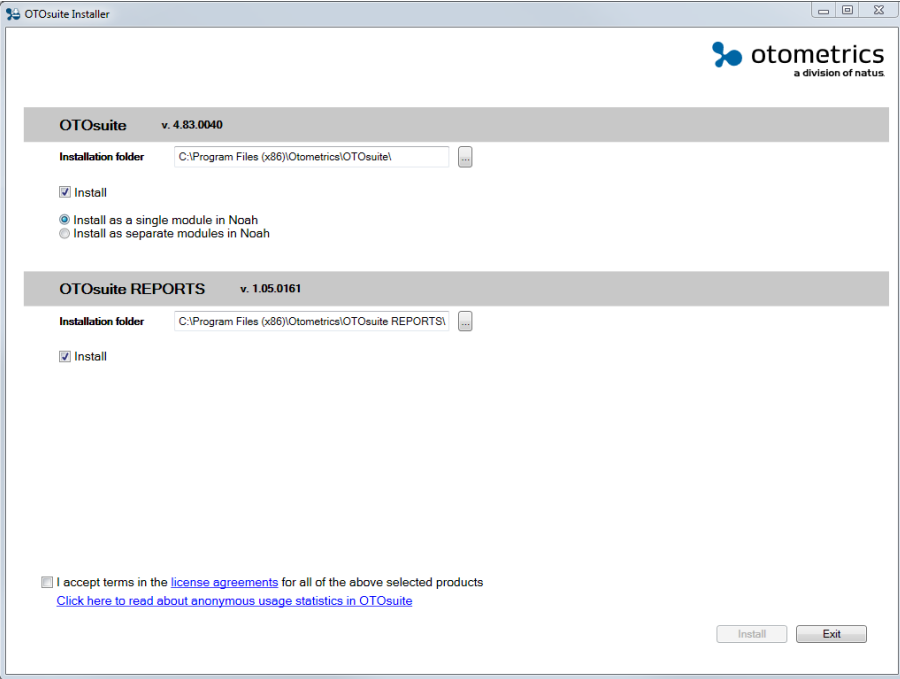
OTOsuite Installer

otometrics
a division of natus.

OTOsuite v. 4.83.0040

Installation folder C:\Program Files (x86)\Otometrics\OTOsuite\ ...

Install

Install as a single module in Noah
Install as separate modules in Noah

OTOsuite REPORTS v. 1.05.0161

Installation folder C:\Program Files (x86)\Otometrics\OTOsuite REPORTS\ ...

Install

I accept terms in the license agreements for all of the above selected products
Click here to read about anonymous usage statistics in OTOsuite

Install Exit